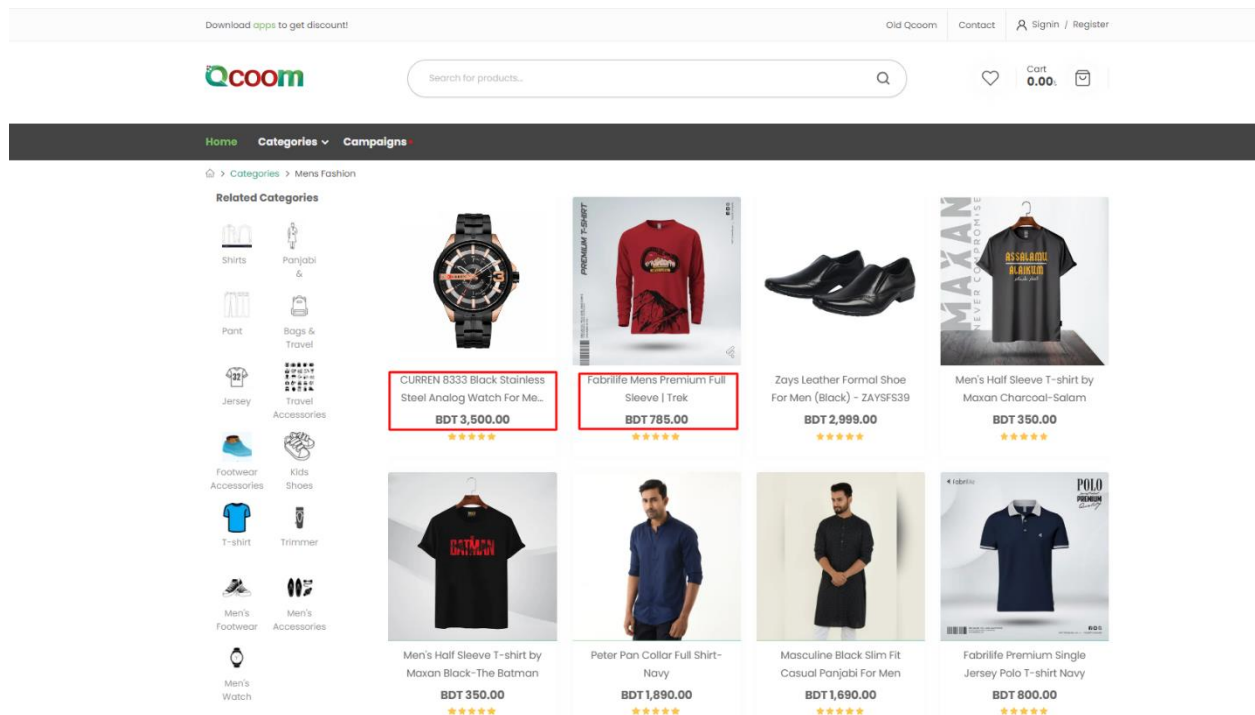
Download apps to get discount!

Old Qcoom Contact Signin / Register

Qcoom

Search for products...

Cart
0.00৳

Home Categories Campaigns

> Categories > Mens Fashion

Related Categories

Shirts
Panjabi &
Pant
Bags & Travel
Jersey
Travel Accessories
Footwear Accessories
Kids Shoes
T-shirt
Trimmer
Men's Footwear
Men's Accessories
Men's Watch

CURREN 8333 Black Stainless Steel Analog Watch For Me...
BDT 3,500.00

Fabrilife Mens Premium Full Sleeve | Trek
BDT 785.00

Zays Leather Formal Shoe For Men (Black) - ZAYSFS39
BDT 2,999.00

Men's Half Sleeve T-shirt by Maxan Charcoal-Salam
BDT 350.00

Men's Half Sleeve T-shirt by Maxan Black-The Batman
BDT 350.00

Peter Pan Collar Full Shirt-Navy
BDT 1,890.00

Masculine Black Slim Fit Casual Panjabi For Men
BDT 1,690.00

Fabrilife Premium Single Jersey Polo T-shirt Navy
BDT 800.00